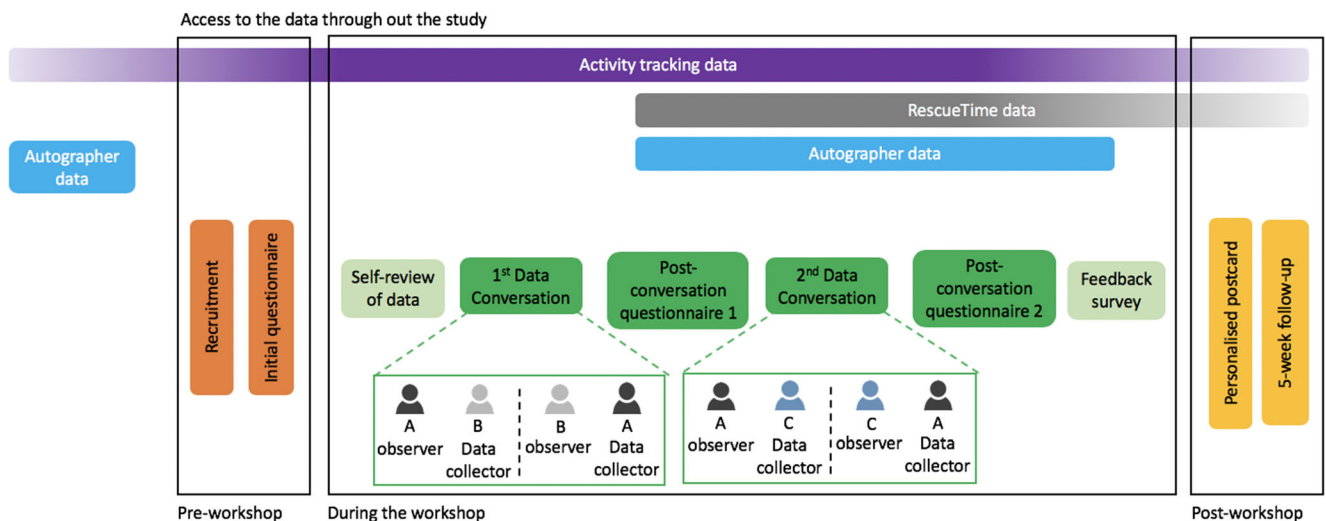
Access to the data through out the study

Activity tracking data

RescueTime data

Autographer data

Autographer data

Recruitment

Initial questionnaire

Self-review of data

1$^{st}$ Data Conversation

Post-conversation questionnaire 1

2$^{nd}$ Data Conversation

Post-conversation questionnaire 2

Feedback survey

A observer

B Data collector

B observer

A Data collector

A observer

C Data collector

C observer

A Data collector

Personalised postcard

5-week follow-up

Pre-workshop

During the workshop

Post-workshop